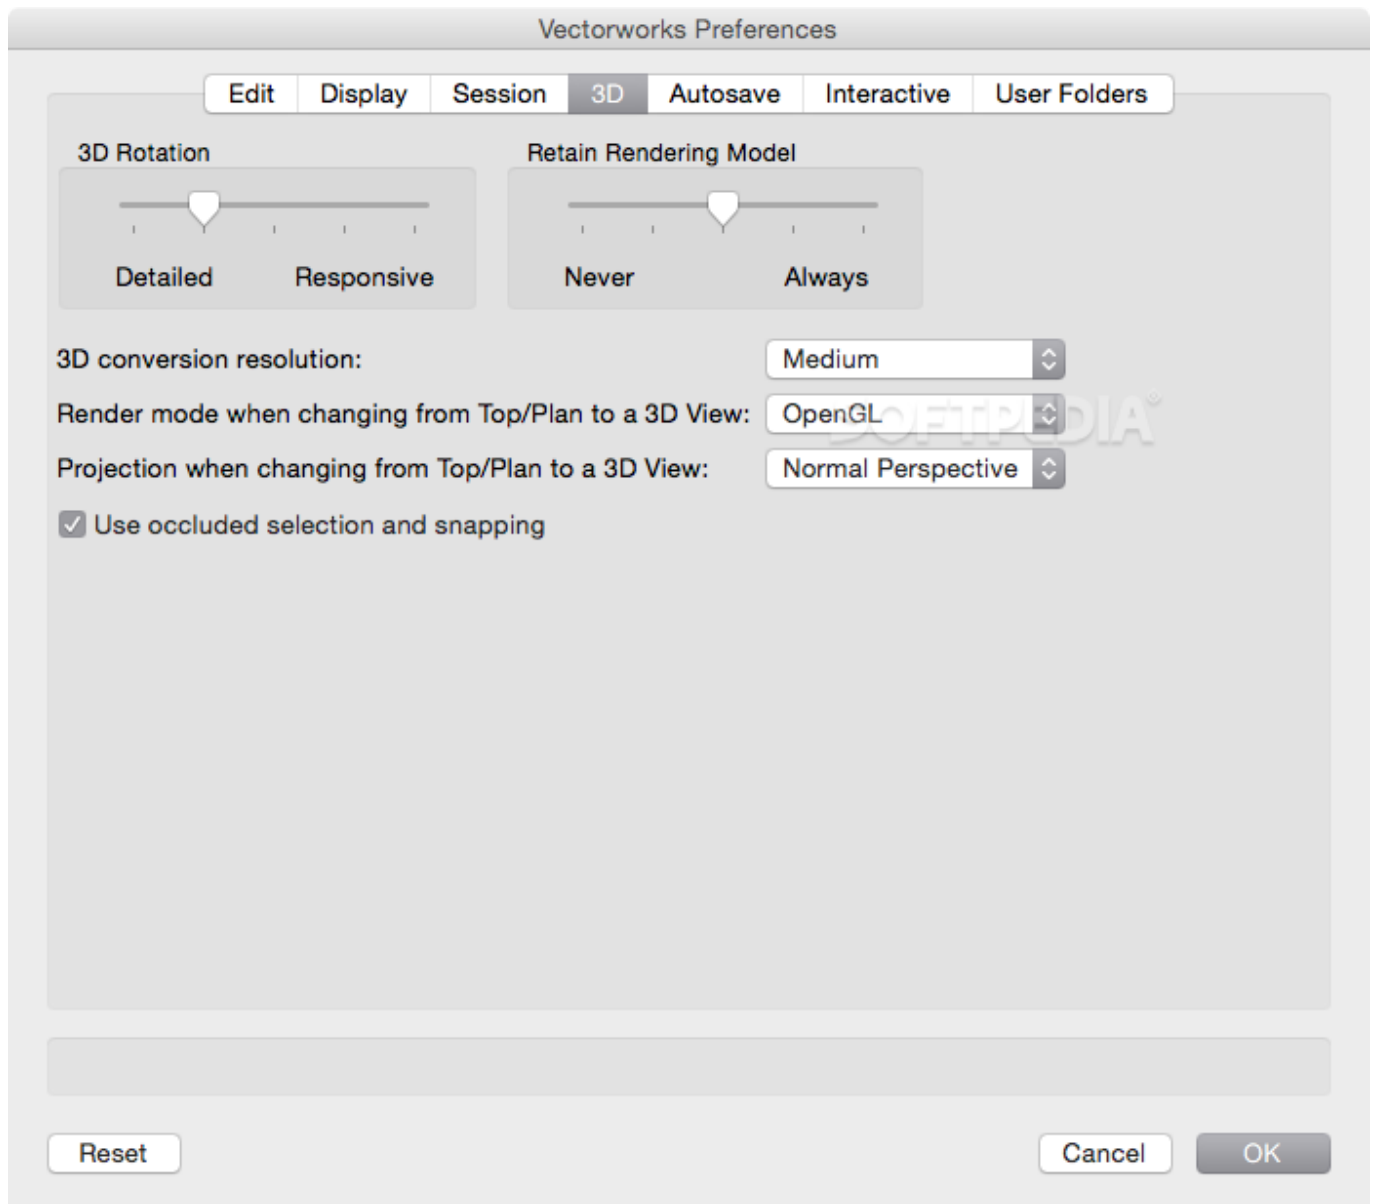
Vectorworks Preferences

Edit | Display | Session | 3D | Autosave | Interactive | User Folders

3D Rotation

Detailed Responsive

Retain Rendering Model

Never Always

3D conversion resolution: Medium

Render mode when changing from Top/Plan to a 3D View: OpenGL

SOFTPEDIA®

Projection when changing from Top/Plan to a 3D View: Normal Perspective

Use occluded selection and snapping

Reset

Cancel

OK